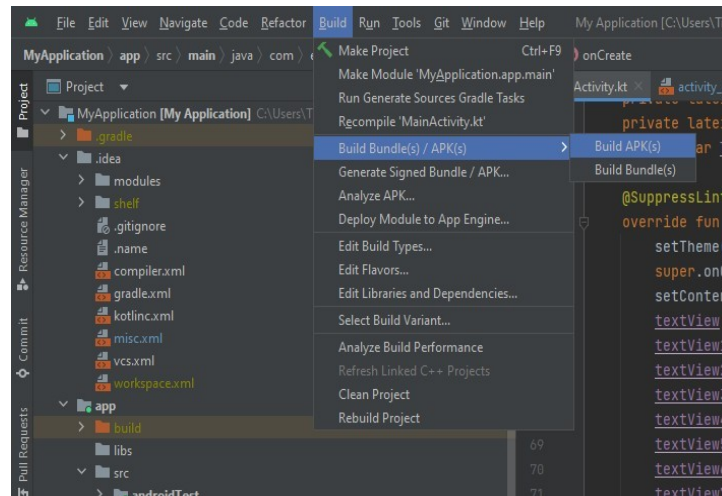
File Edit View Navigate Code Refactor Build Run Tools Git Window Help My Application [C:\Users\T

MyApplication app src main java com

Project

MyApplication [My Application] C:\Users\T
.gradle
.idea
modules
shelf
.gitignore
.name
compiler.xml
gradle.xml
kotlinc.xml
misc.xml
vcs.xml
workspace.xml
app
build
libs
src
androidTest

Project
Resource Manager
Commit
Pull Requests

Make Project Ctrl+F9
Make Module 'MyApplication.app.main'
Run Generate Sources Gradle Tasks
Recompile 'MainActivity.kt'
Build Bundle(s) / APK(s)
Generate Signed Bundle / APK...
Analyze APK...
Deploy Module to App Engine...
Edit Build Types...
Edit Flavors...
Edit Libraries and Dependencies...
Select Build Variant...
Analyze Build Performance
Refresh Linked C++ Projects
Clean Project
Rebuild Project

Build APK(s)
Build Bundle(s)

onCreate
Activity.kt activity_
private late
private late
ar l
@SuppressLint
override fun
setTheme
super.on
setConter
textView
textView
textView
textView
textView
textView
textView
textView
69
70
71